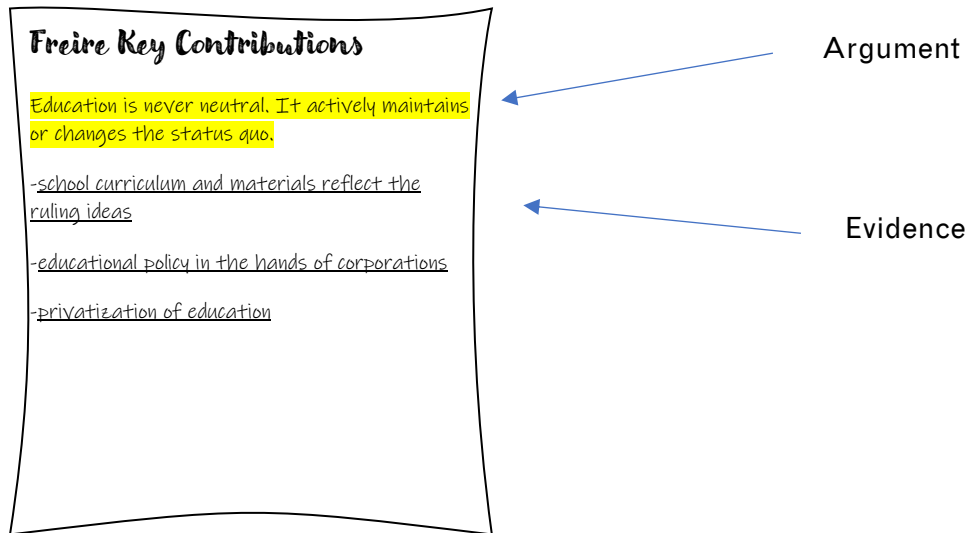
Freire Key Contributions

Education is never neutral. It actively maintains or changes the status quo.

-school curriculum and materials reflect the ruling ideas

-educational policy in the hands of corporations

-privatization of education

Argument

Evidence